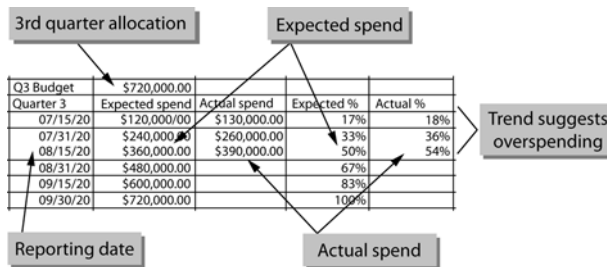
3rd quarter allocation

Expected spend

| Q3 Budget | \$720,000.00 | | | |
|---|---|---|---|---|
| Quarter 3 | Expected spend | Actual spend | Expected % | Actual % |
| 07/15/20 | \$120,000.00 | \$130,000.00 | 17% | 18% |
| 07/31/20 | \$240,000.00 | \$260,000.00 | 33% | 36% |
| 08/15/20 | \$360,000.00 | \$390,000.00 | 50% | 54% |
| 08/31/20 | \$480,000.00 | | 67% | |
| 09/15/20 | \$600,000.00 | | 83% | |
| 09/30/20 | \$720,000.00 | | 100% | |

Trend suggests overspending

Reporting date

Actual spend